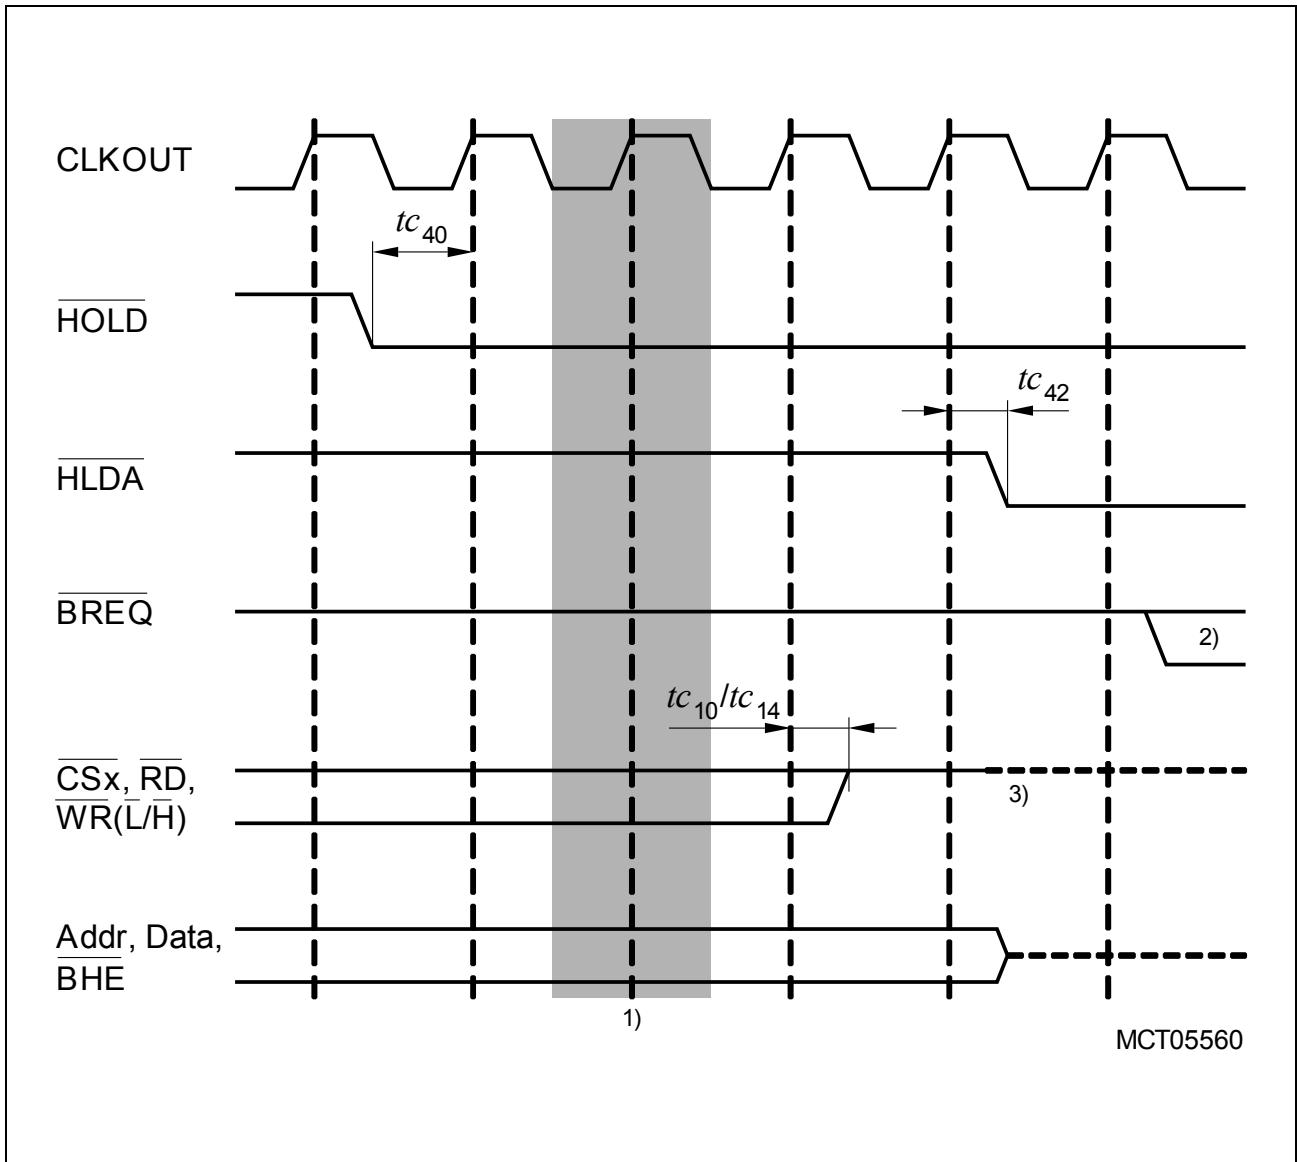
CLKOUT

$tc_{40}$

$\overline{HOLD}$

$tc_{42}$

$\overline{HLDA}$

$\overline{BREQ}$

2)

$tc_{10}/tc_{14}$

$\overline{CSx}$, $\overline{RD}$, $\overline{WR}$($\overline{L}$/$\overline{H}$)

3)

Addr, Data, $\overline{BHE}$

1)

MCT05560